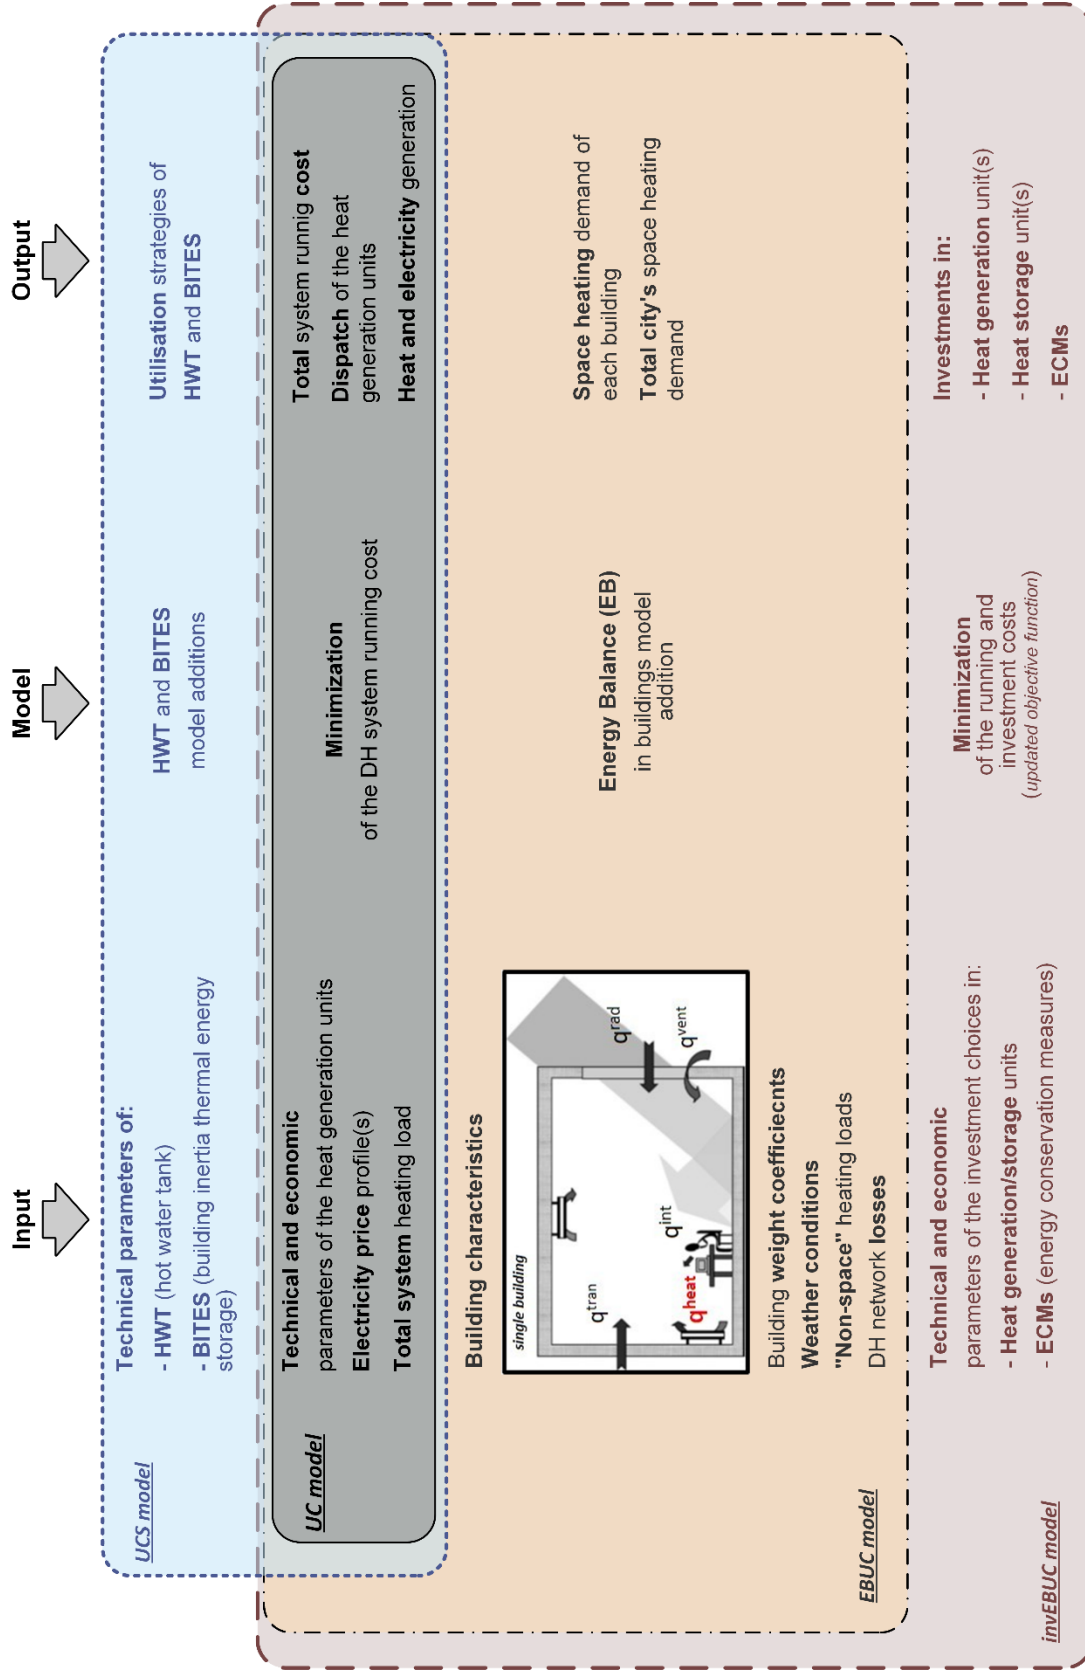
Input

Model

Output

UCS model

Technical parameters of:

- HWT (hot water tank)

- BITES (building inertia thermal energy storage)

HWT and BITES model additions

Utilisation strategies of HWT and BITES

UC model

Technical and economic parameters of the heat generation units

Electricity price profile(s)

Total system heating load

Minimization of the DH system running cost

Total system runnig cost

Dispatch of the heat generation units

Heat and electricity generation

Building characteristics

single building

$q^{tran}$

$q^{heat}$

$q^{int}$

$q^{rad}$

$q^{vent}$

Building weight coefficiecnts

Weather conditions

"Non-space" heating loads

DH network losses

Energy Balance (EB) in buildings model addition

Space heating demand of each building

Total city's space heating demand

EBUC model

Technical and economic parameters of the investment choices in:

- Heat generation/storage units

- ECMs (energy conservation measures)

Minimization of the running and investment costs (updated objective function)

Investments in:

- Heat generation unit(s)

- Heat storage unit(s)

- ECMs

invEBUC model